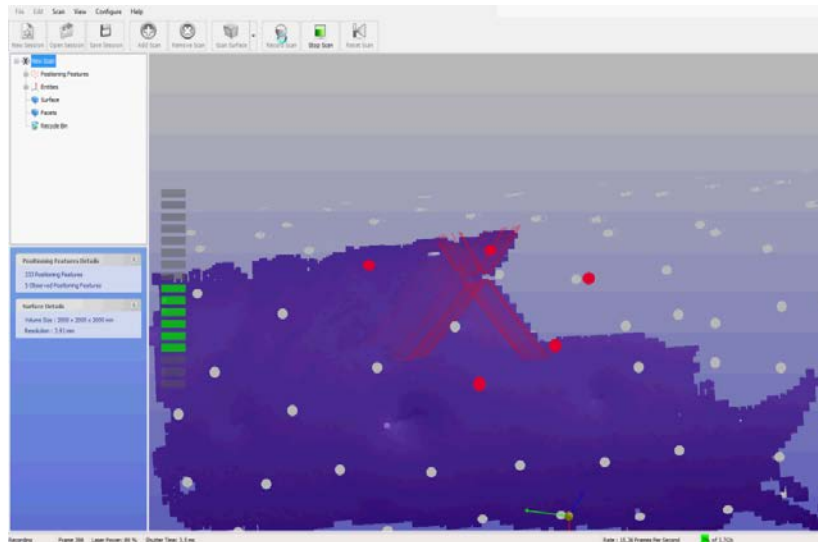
File Edit Scan View Configure Help

New Session Open Session Save Session Add Scan Remove Scan Scan Surface Record Scan Stop Scan Reset Scan

New Scan
Positioning Features
Entities
Surface
Facets
Recycle Bin

Positioning Features Details
223 Positioning Features
5 Observed Positioning Features

Surface Details
Volume Size : 2000 x 2000 x 2000 mm
Resolution : 1.61 mm

Recording Frame 366 Laser Power: 80 % Shutter Time: 1.5 ms Rate : 15.36 Frames Per Second of 1.51k